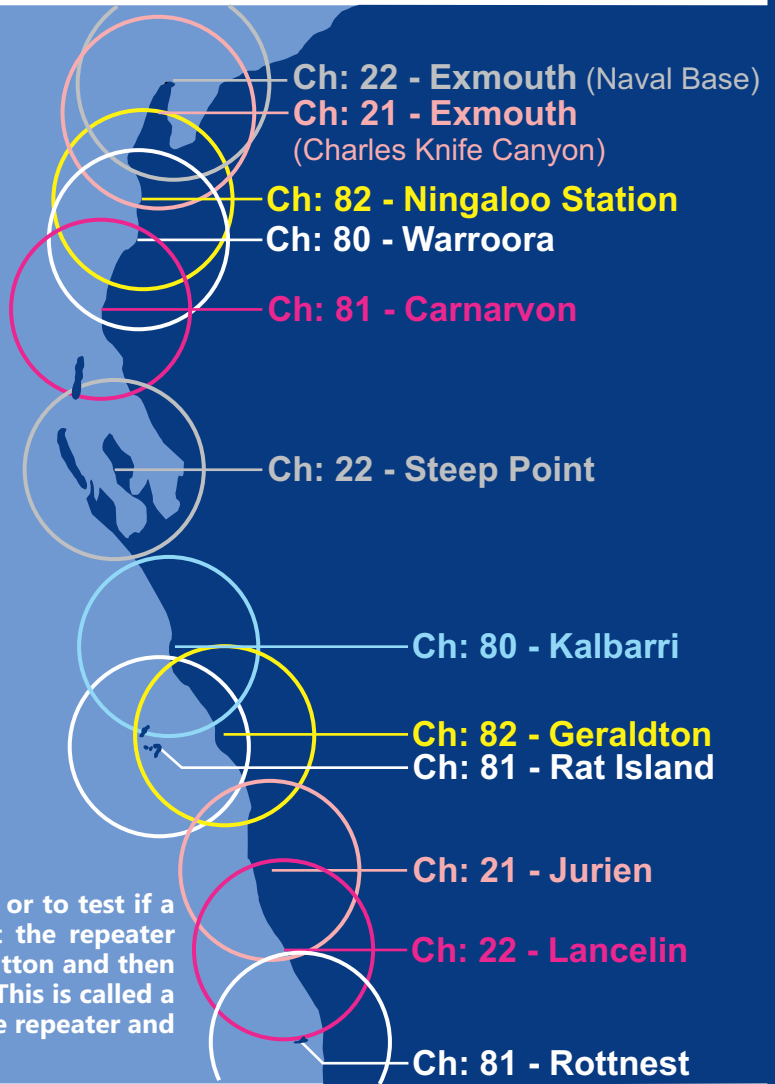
Ch: 22 - Exmouth (Naval Base)
Ch: 21 - Exmouth (Charles Knife Canyon)
Ch: 82 - Ningaloo Station
Ch: 80 - Warroora
Ch: 81 - Carnarvon
Ch: 22 - Steep Point
Ch: 80 - Kalbarri
Ch: 82 - Geraldton
Ch: 81 - Rat Island
Ch: 21 - Jurien
Ch: 22 - Lancelin
Ch: 81 - Rottnest

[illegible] or to test if a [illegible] the repeater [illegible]tton and then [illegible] This is called a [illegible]e repeater and